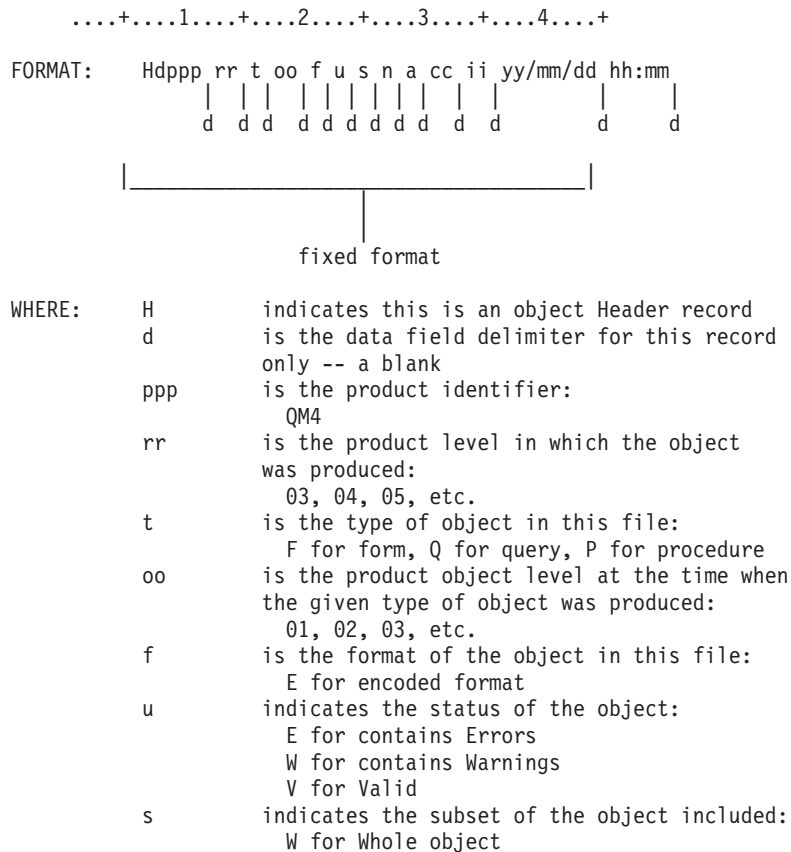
....+....1....+....2....+....3....+....4....+

FORMAT: Hdppp rr t oo f u s n a cc ii yy/mm/dd hh:mm

d d d d d d d d d d d d

fixed format

WHERE: H indicates this is an object Header record
d is the data field delimiter for this record only -- a blank
ppp is the product identifier:
QM4
rr is the product level in which the object was produced:
03, 04, 05, etc.
t is the type of object in this file:
F for form, Q for query, P for procedure
oo is the product object level at the time when the given type of object was produced:
01, 02, 03, etc.
f is the format of the object in this file:
E for encoded format
u indicates the status of the object:
E for contains Errors
W for contains Warnings
V for Valid
s indicates the subset of the object included:
W for Whole object